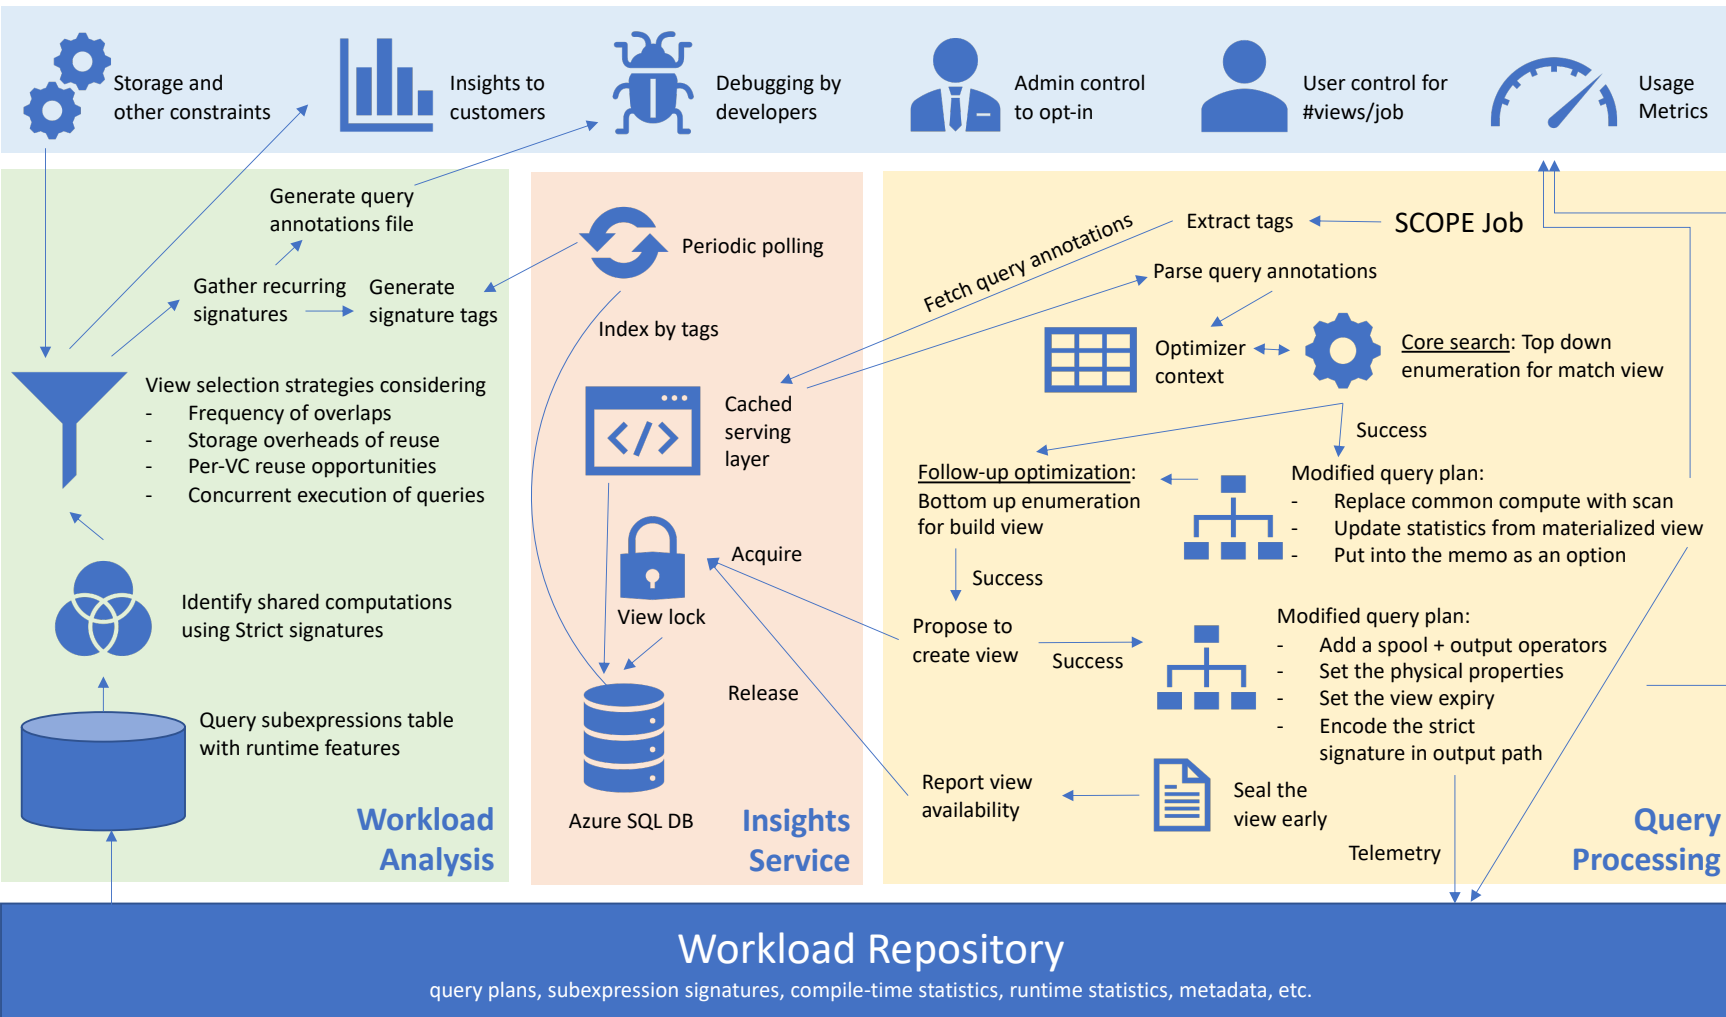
Storage and other constraints

Insights to customers

Debugging by developers

Admin control to opt-in

User control for #views/job

Usage Metrics

Generate query annotations file

Gather recurring signatures

Generate signature tags

View selection strategies considering
- Frequency of overlaps
- Storage overheads of reuse
- Per-VC reuse opportunities
- Concurrent execution of queries

Identify shared computations using Strict signatures

Query subexpressions table with runtime features

Workload Analysis

Periodic polling

Index by tags

Cached serving layer

Acquire

View lock

Release

Azure SQL DB

Insights Service

Fetch query annotations

Extract tags

SCOPE Job

Parse query annotations

Optimizer context

Core search: Top down enumeration for match view

Success

Follow-up optimization: Bottom up enumeration for build view

Modified query plan:
- Replace common compute with scan
- Update statistics from materialized view
- Put into the memo as an option

Success

Propose to create view

Success

Modified query plan:
- Add a spool + output operators
- Set the physical properties
- Set the view expiry
- Encode the strict signature in output path

Report view availability

Seal the view early

Telemetry

Query Processing

Workload Repository

query plans, subexpression signatures, compile-time statistics, runtime statistics, metadata, etc.